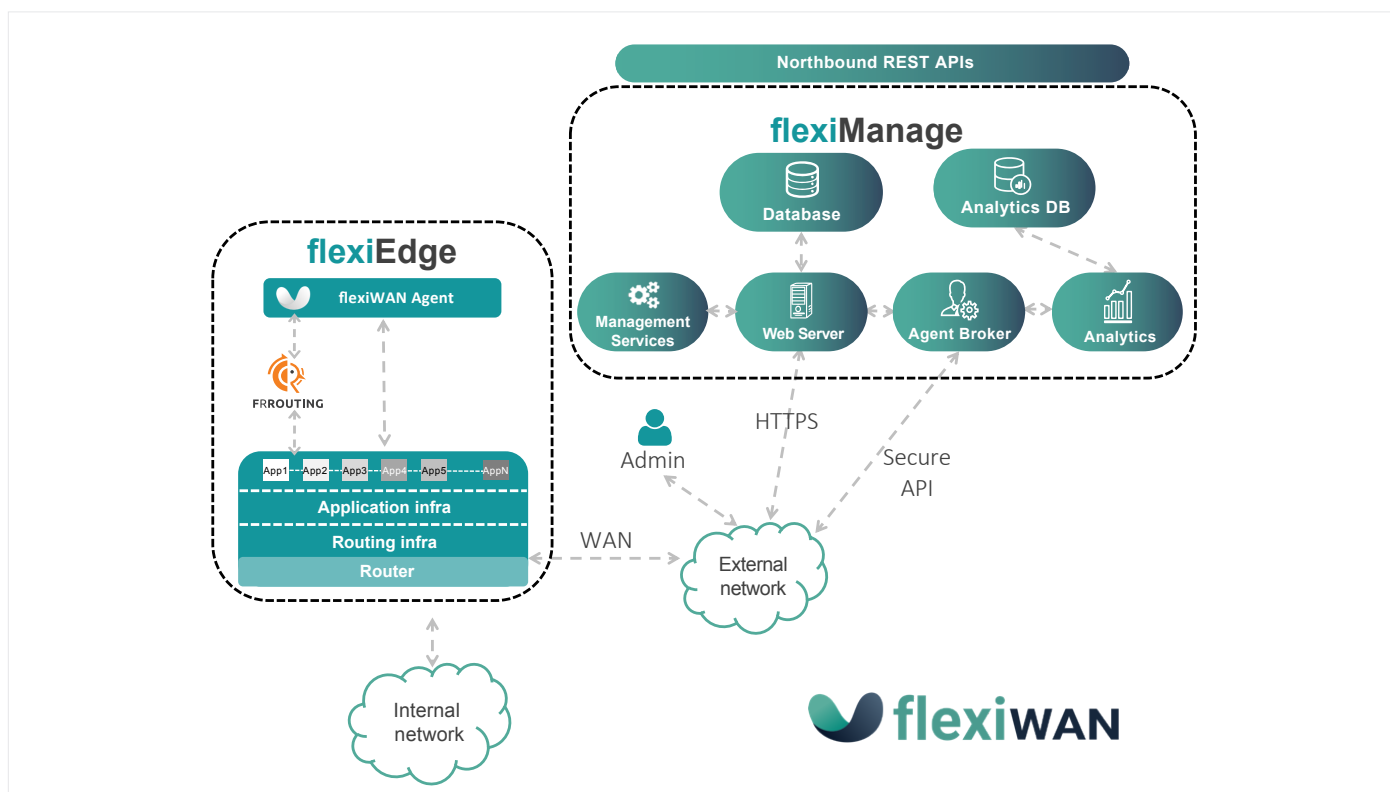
Northbound REST APIs

flexiManage

Database

Analytics DB

Management Services

Web Server

Agent Broker

Analytics

flexiEdge

flexiWAN Agent

FRROUTING

App1 App2 App3 App4 App5 AppN

Application infra

Routing infra

Router

HTTPS

Admin

Secure API

WAN

External network

Internal network

flexiWAN